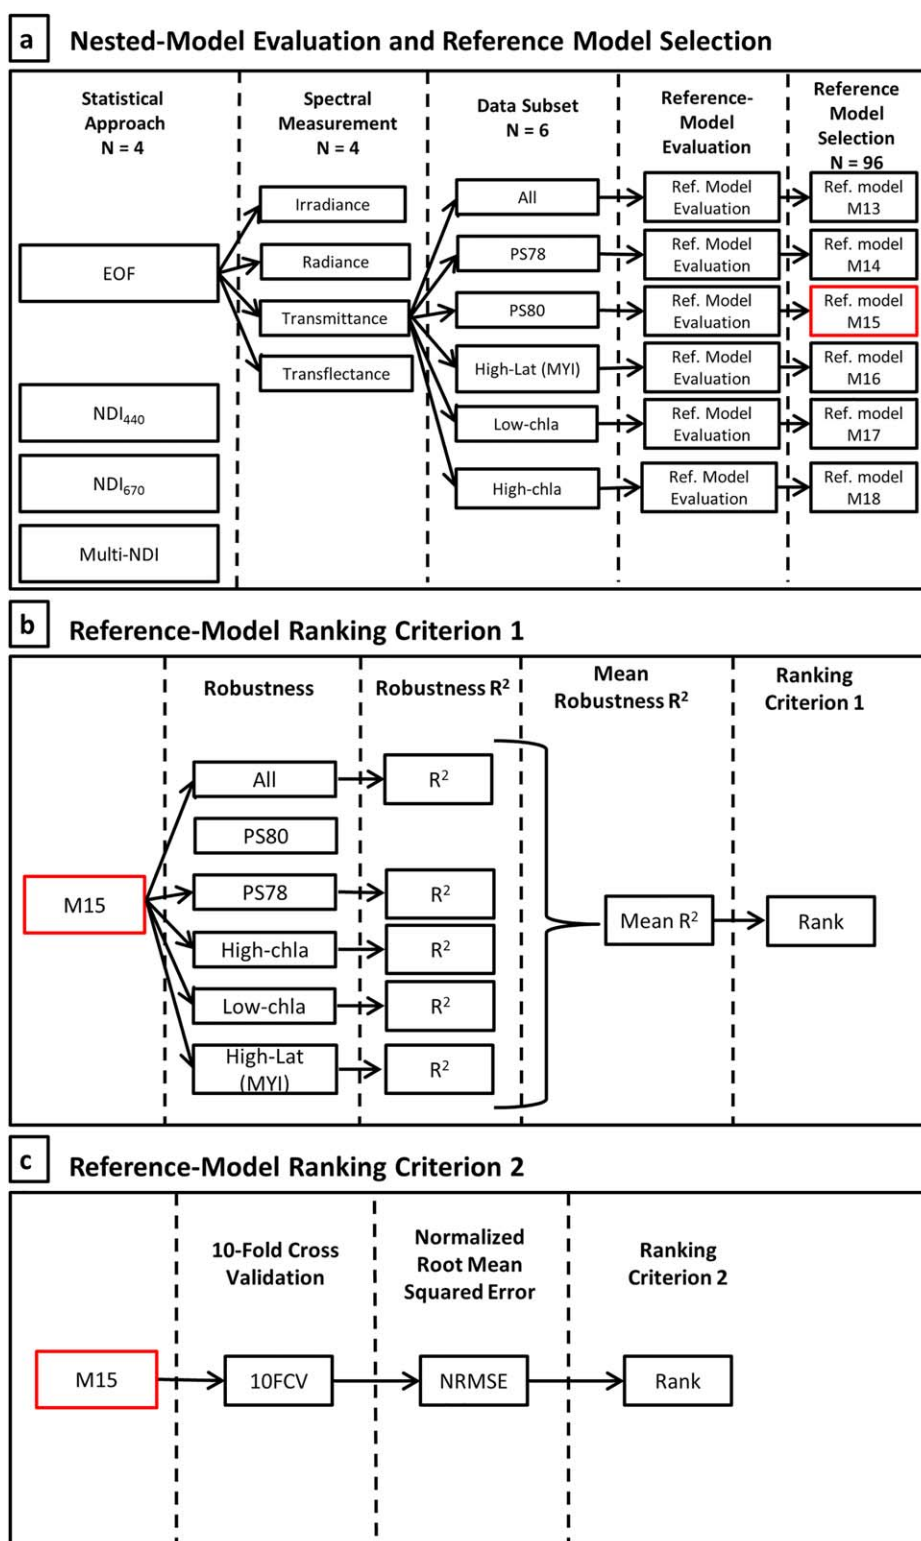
a Nested-Model Evaluation and Reference Model Selection

Statistical Approach N = 4

Spectral Measurement N = 4

Data Subset N = 6

Reference-Model Evaluation

Reference Model Selection N = 96

EOF

Irradiance

Radiance

Transmittance

Transflectance

All

PS78

PS80

High-Lat (MYI)

Low-chla

High-chla

Ref. Model Evaluation

Ref. Model Evaluation

Ref. Model Evaluation

Ref. Model Evaluation

Ref. Model Evaluation

Ref. Model Evaluation

Ref. model M13

Ref. model M14

Ref. model M15

Ref. model M16

Ref. model M17

Ref. model M18

$NDI_{440}$

$NDI_{670}$

Multi-NDI

b Reference-Model Ranking Criterion 1

Robustness

Robustness $R^2$

Mean Robustness $R^2$

Ranking Criterion 1

M15

All

PS80

PS78

High-chla

Low-chla

High-Lat (MYI)

$R^2$

$R^2$

$R^2$

$R^2$

$R^2$

Mean $R^2$

Rank

c Reference-Model Ranking Criterion 2

10-Fold Cross Validation

Normalized Root Mean Squared Error

Ranking Criterion 2

M15

10FCV

NRMSE

Rank